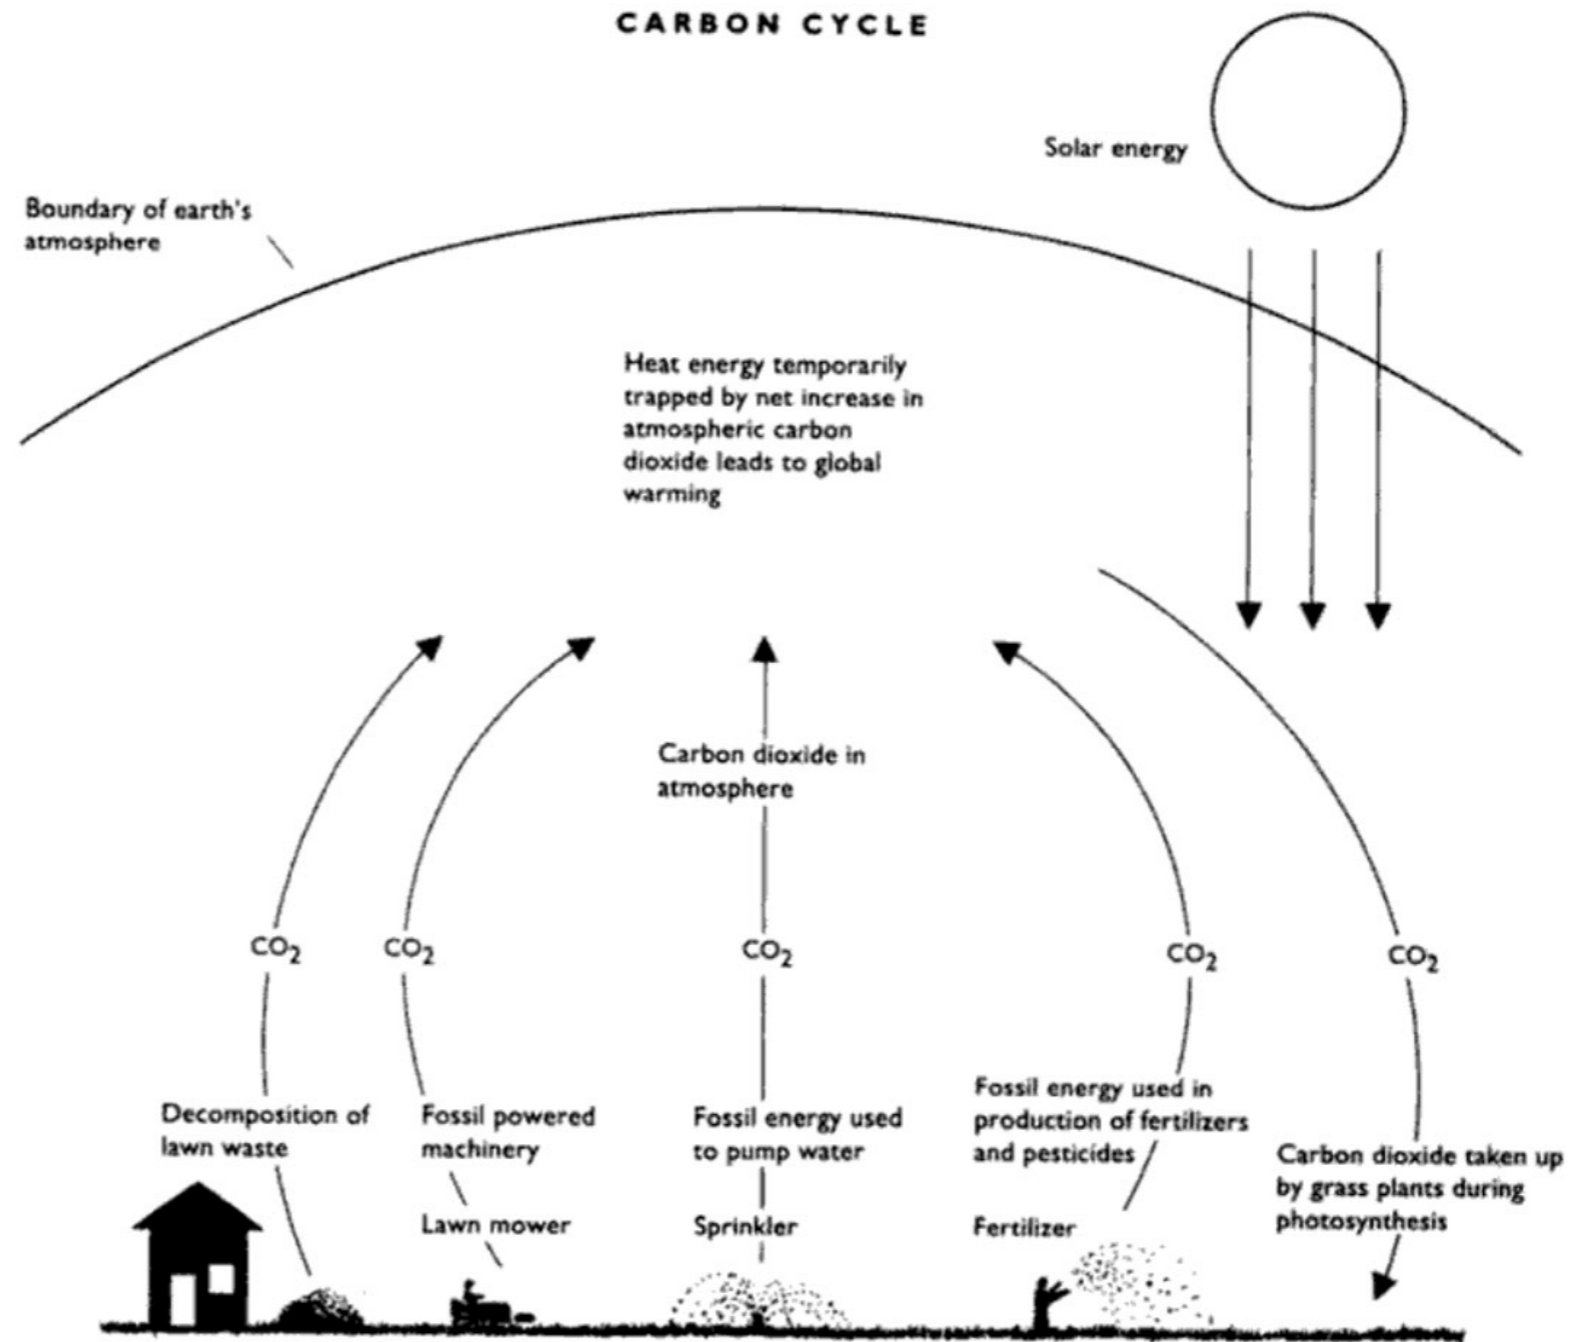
CARBON CYCLE

Solar energy

Boundary of earth's atmosphere

Heat energy temporarily trapped by net increase in atmospheric carbon dioxide leads to global warming

Carbon dioxide in atmosphere

$CO_2$

$CO_2$

$CO_2$

$CO_2$

$CO_2$

Decomposition of lawn waste

Fossil powered machinery

Lawn mower

Fossil energy used to pump water

Sprinkler

Fossil energy used in production of fertilizers and pesticides

Fertilizer

Carbon dioxide taken up by grass plants during photosynthesis